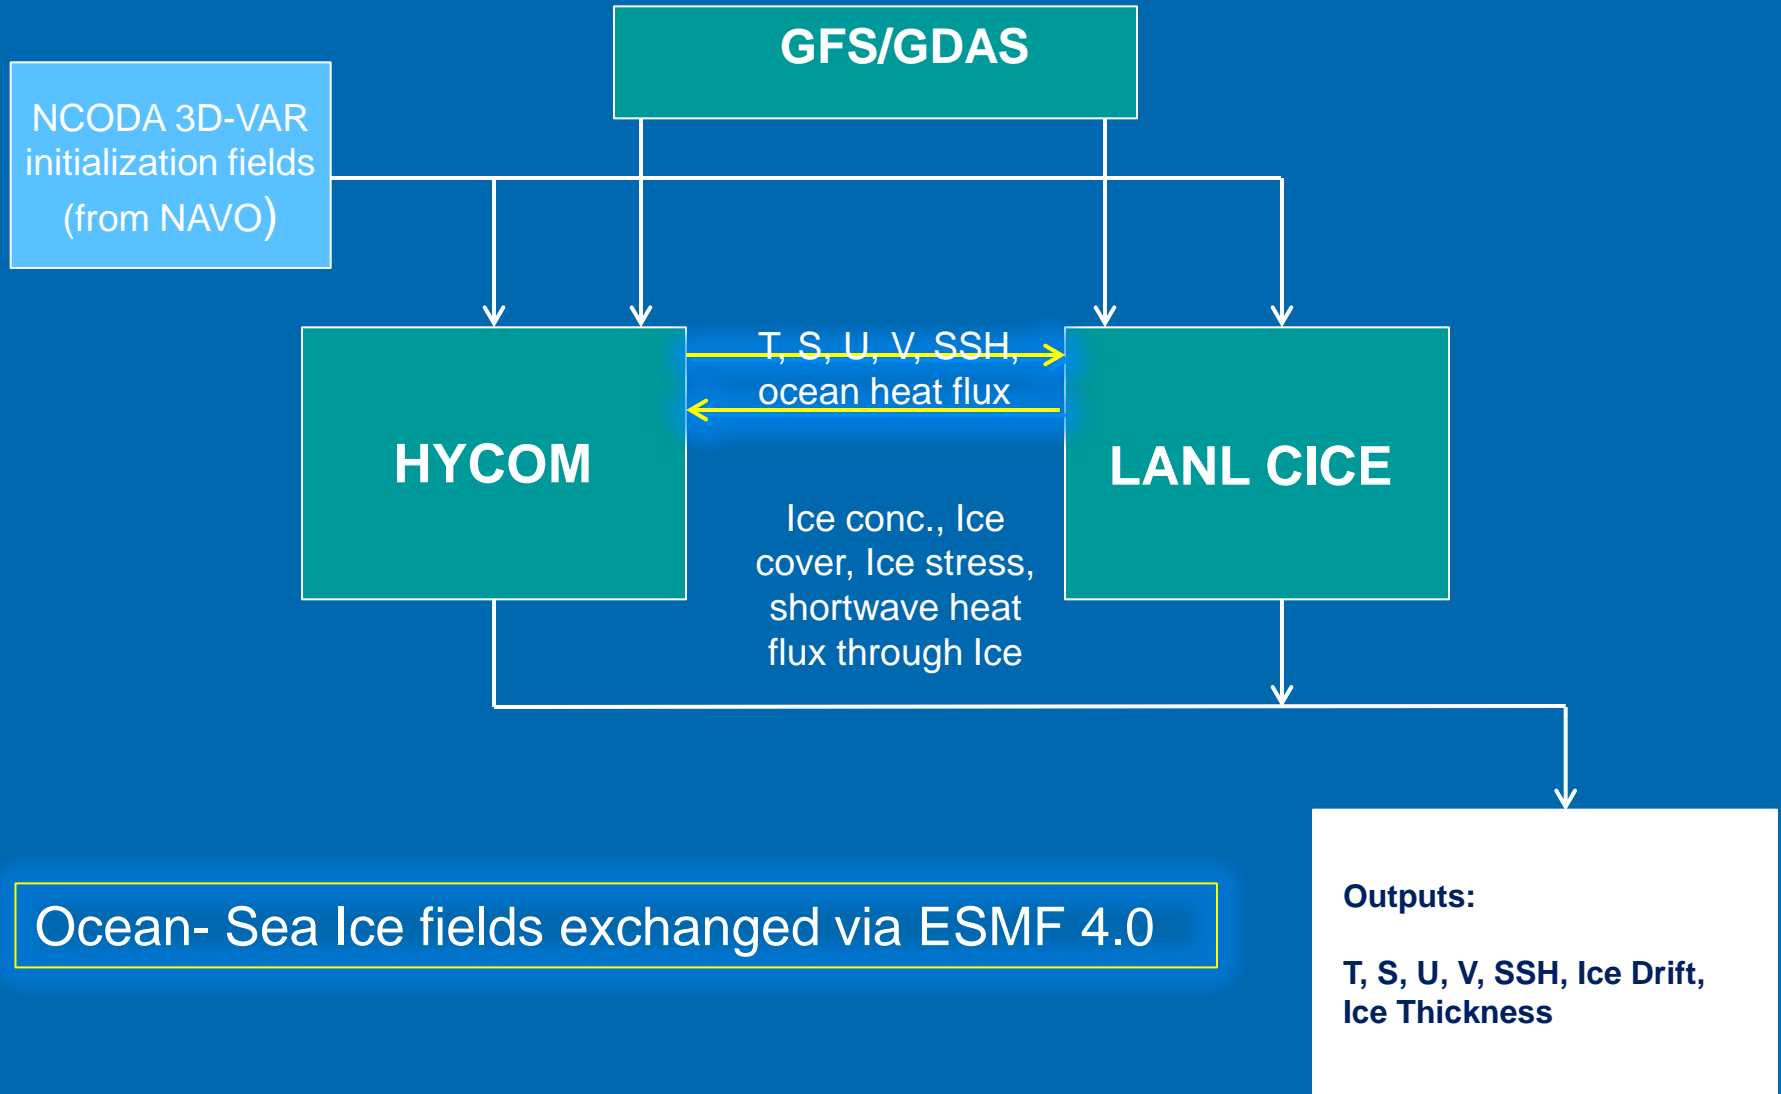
GFS/GDAS

NCODA 3D-VAR initialization fields (from NAVO)

HYCOM

T, S, U, V, SSH, ocean heat flux

LANL CICE

Ice conc., Ice cover, Ice stress, shortwave heat flux through Ice

Ocean- Sea Ice fields exchanged via ESMF 4.0

Outputs:

T, S, U, V, SSH, Ice Drift, Ice Thickness